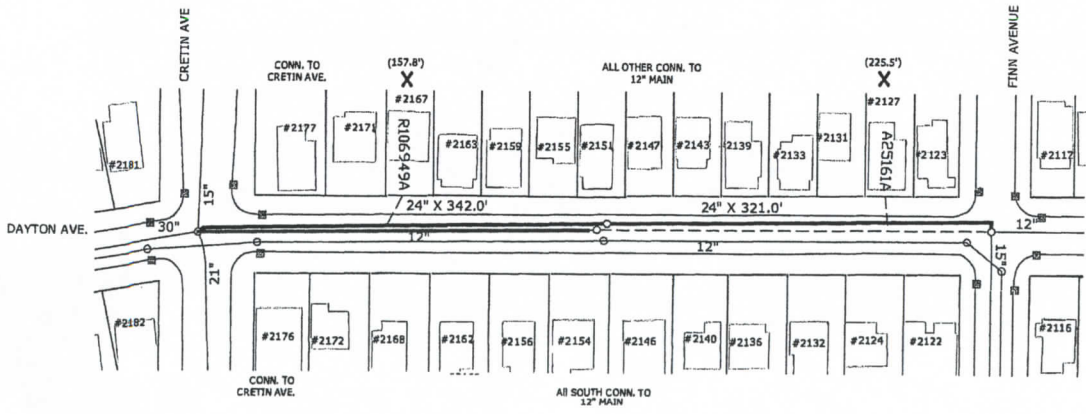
CRETIN AVE

CONN. TO CRETIN AVE.

(157.8')
X

ALL OTHER CONN. TO 12" MAIN

(225.5')
X

FINN AVENUE

#2167

#2127

#2181

#2177

#2171

R106549A

#2163

#2159

#2155

#2151

#2147

#2143

#2139

#2133

#2131

A2516A

#2123

#2117

15"

DAYTON AVE.

30"

24" X 342.0'

24" X 321.0'

12"

12"

12"

21"

15"

#2182

#2176

#2172

#2168

#2162

#2156

#2154

#2146

#2140

#2136

#2132

#2124

#2122

#2116

CONN. TO CRETIN AVE.

All SOUTH CONN. TO 12" MAIN